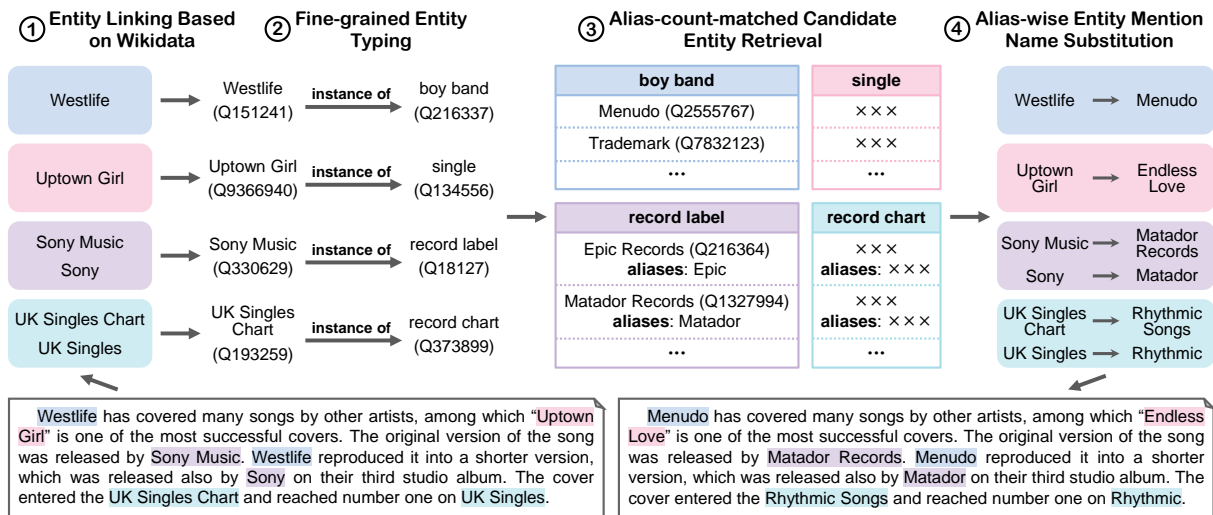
① Entity Linking Based on Wikidata

② Fine-grained Entity Typing

③ Alias-count-matched Candidate Entity Retrieval

④ Alias-wise Entity Mention Name Substitution

Westlife

Uptown Girl

Sony Music
Sony

UK Singles Chart
UK Singles

Westlife (Q151241) instance of boy band (Q216337)

Uptown Girl (Q9366940) instance of single (Q134556)

Sony Music (Q330629) instance of record label (Q18127)

UK Singles Chart (Q193259) instance of record chart (Q373899)

| boy band |
|---|
| Menudo (Q2555767) |
| Trademark (Q7832123) |
| ··· |

| single |
|---|
| ××× |
| ××× |
| ··· |

| record label |
|---|
| Epic Records (Q216364) **aliases**: Epic |
| Matador Records (Q1327994) **aliases**: Matador |
| ··· |

| record chart |
|---|
| ××× **aliases**: ××× |
| ××× **aliases**: ××× |
| ··· |

Westlife → Menudo

Uptown Girl → Endless Love

Sony Music → Matador Records
Sony → Matador

UK Singles Chart → Rhythmic Songs
UK Singles → Rhythmic

Westlife has covered many songs by other artists, among which "Uptown Girl" is one of the most successful covers. The original version of the song was released by Sony Music. Westlife reproduced it into a shorter version, which was released also by Sony on their third studio album. The cover entered the UK Singles Chart and reached number one on UK Singles.

Menudo has covered many songs by other artists, among which "Endless Love" is one of the most successful covers. The original version of the song was released by Matador Records. Menudo reproduced it into a shorter version, which was released also by Matador on their third studio album. The cover entered the Rhythmic Songs and reached number one on Rhythmic.